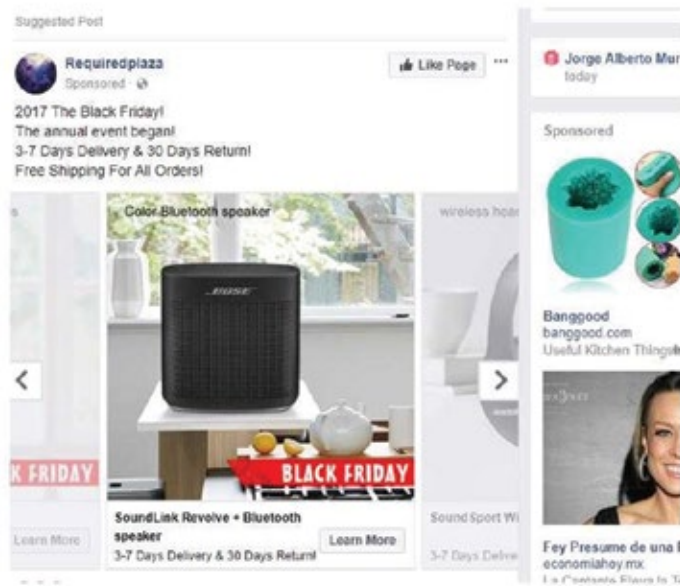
Suggested Post

Requiredplaza
Sponsored ·

Like Page ···

2017 The Black Friday!
The annual event began!
3-7 Days Delivery & 30 Days Return!
Free Shipping For All Orders!

s

K FRIDAY

Learn More

Color Bluetooth speaker

BOSE

BLACK FRIDAY

SoundLink Revolve + Bluetooth speaker
3-7 Days Delivery & 30 Days Return!

Learn More

wireless hea

Sound Sport Wi
3-7 Days Delive

Jorge Alberto Mur
today

Sponsored

Banggood
banggood.com
Useful Kitchen Things

Fey Presume de una
economiahoy.mx
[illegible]